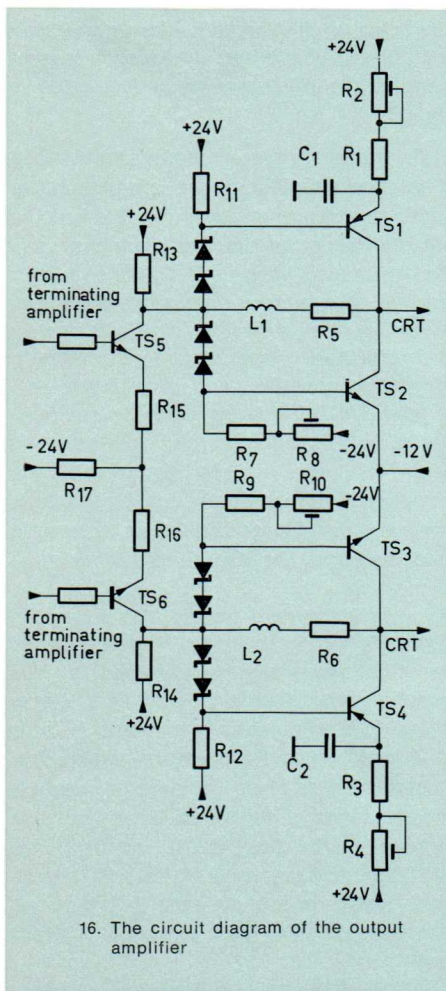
+24V
$R_2$
$R_1$
$C_1$
+24V
$R_{11}$
$TS_1$
+24V
$R_{13}$
from terminating amplifier
$L_1$
$R_5$
CRT
$TS_5$
$TS_2$
$R_{15}$
-24V
$R_7$
$R_8$
-24V
-12 V
$R_{17}$
$R_9$
$R_{10}$
-24V
$R_{16}$
$TS_3$
$TS_6$
from terminating amplifier
$L_2$
$R_6$
CRT
$R_{14}$
+24V
$TS_4$
$R_{12}$
$C_2$
+24V
$R_3$
$R_4$
+24V

16. The circuit diagram of the output amplifier